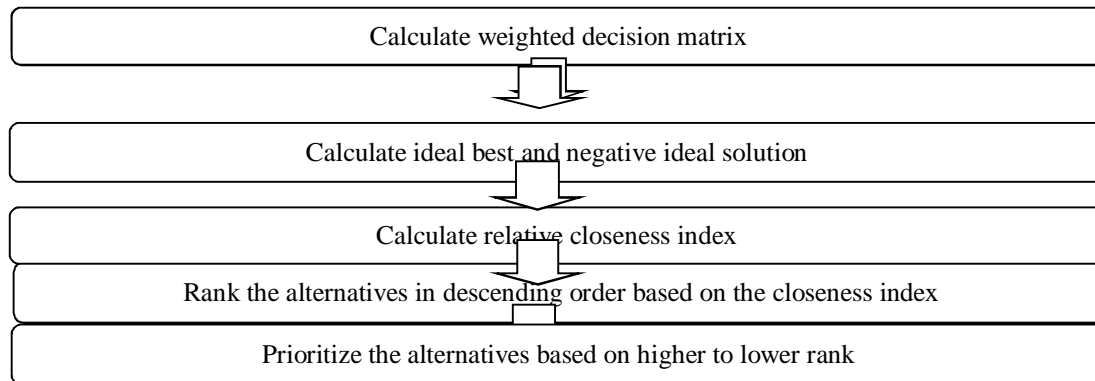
Calculate weighted decision matrix

Calculate ideal best and negative ideal solution

Calculate relative closeness index

Rank the alternatives in descending order based on the closeness index

Prioritize the alternatives based on higher to lower rank